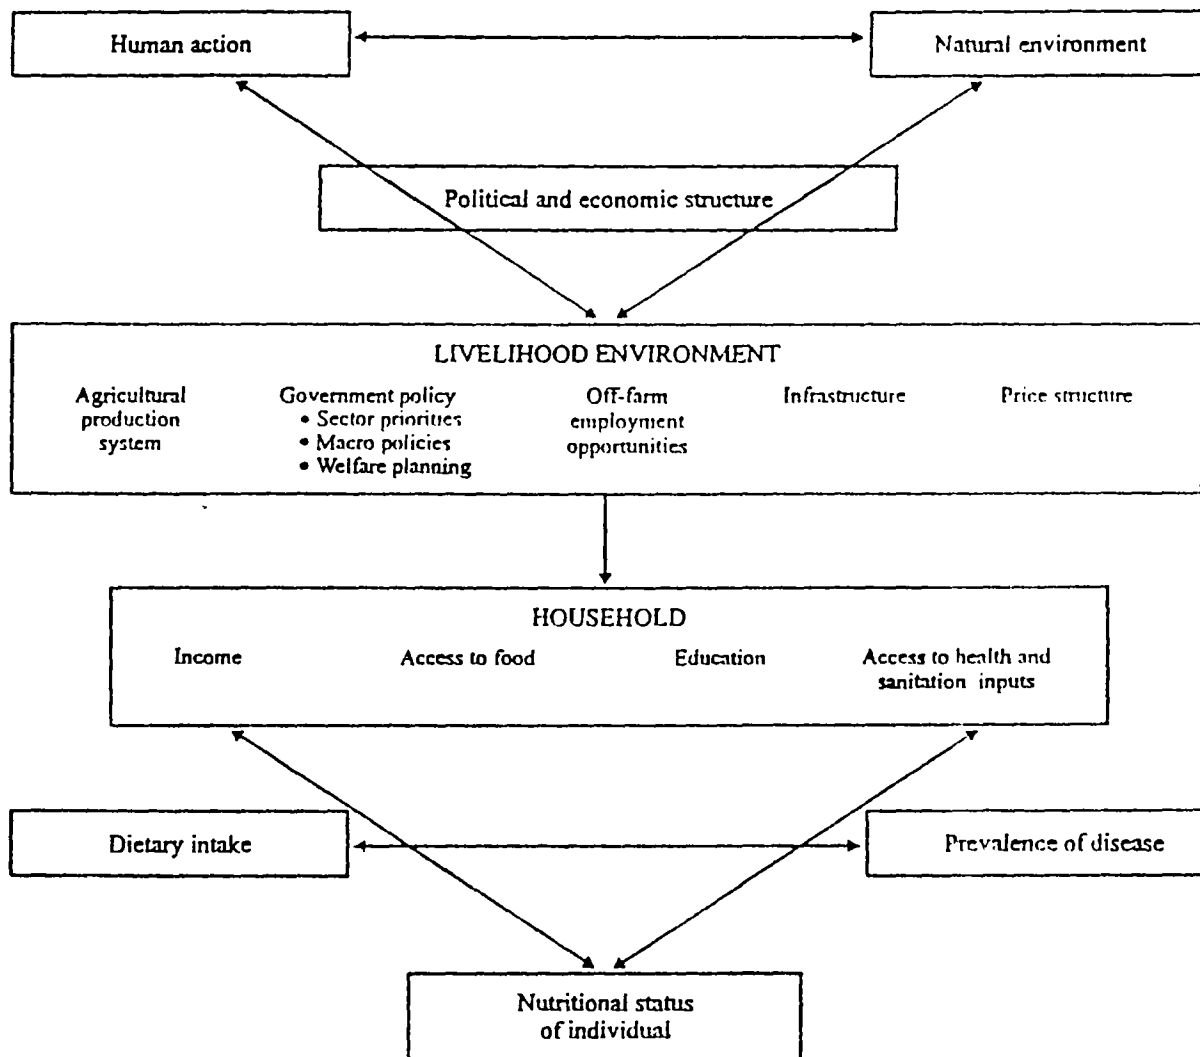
Human action

Natural environment

Political and economic structure

LIVELIHOOD ENVIRONMENT

Agricultural production system

Government policy
• Sector priorities
• Macro policies
• Welfare planning

Off-farm employment opportunities

Infrastructure

Price structure

HOUSEHOLD

Income

Access to food

Education

Access to health and sanitation inputs

Dietary intake

Prevalence of disease

Nutritional status of individual